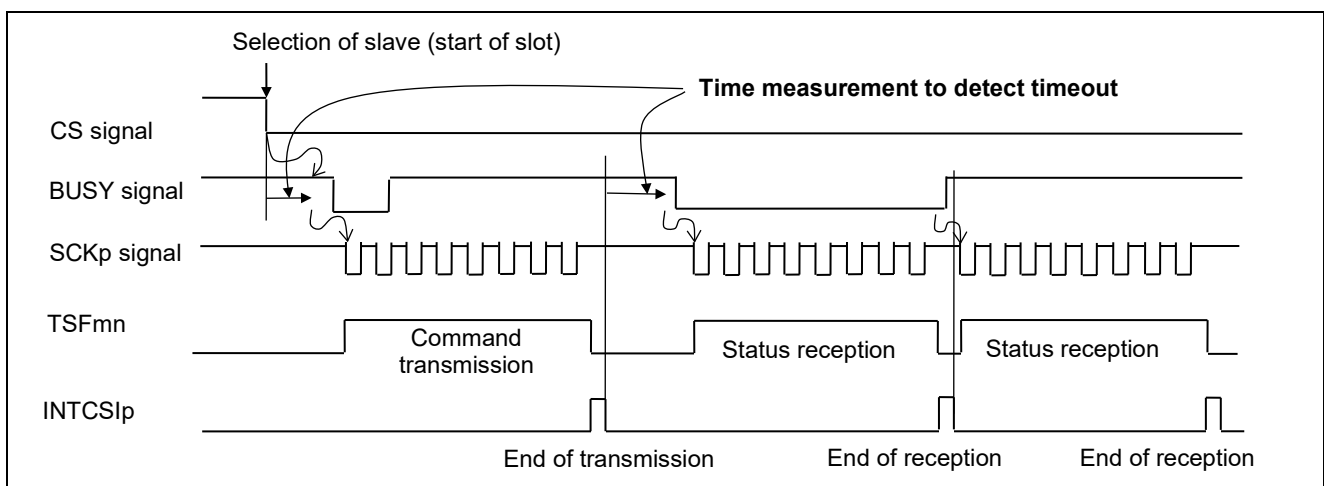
Selection of slave (start of slot)

Time measurement to detect timeout

CS signal

BUSY signal

SCKp signal

TSFmn

Command transmission

Status reception

Status reception

INTCSIp

End of transmission

End of reception

End of reception